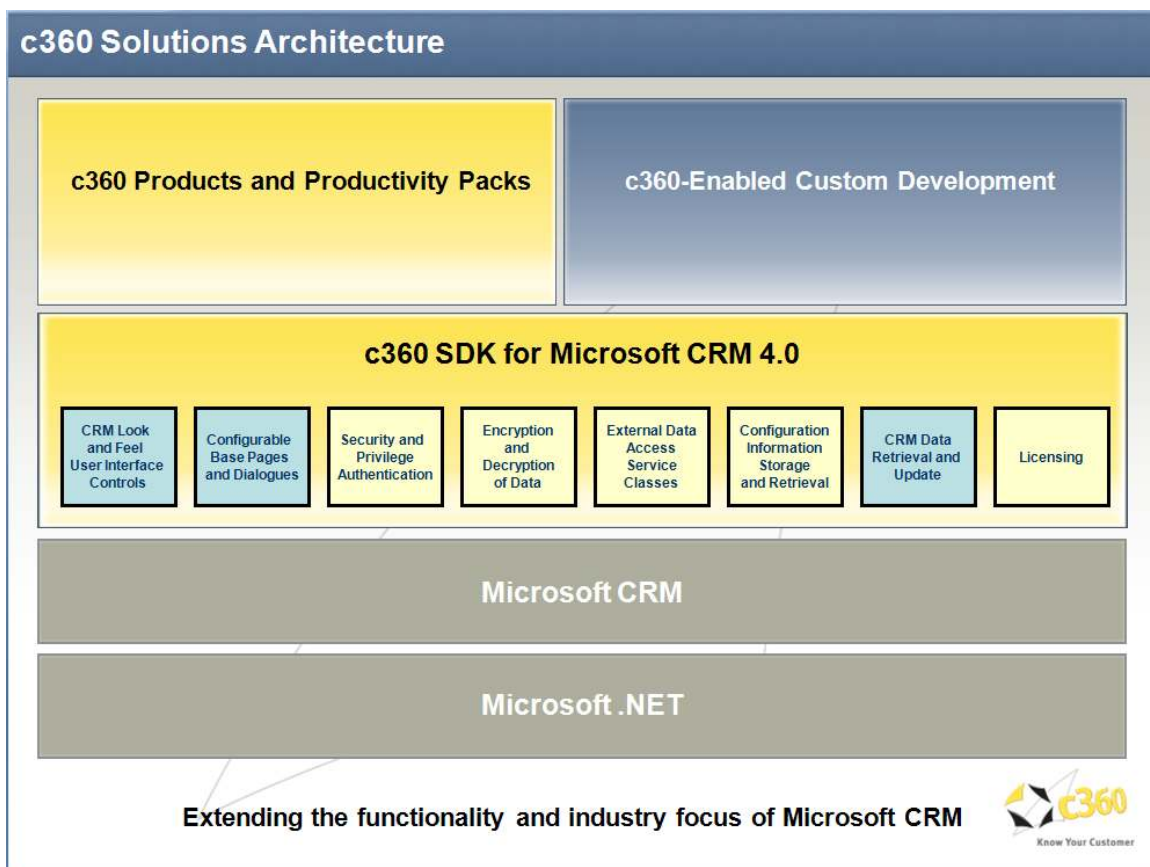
c360 Solutions Architecture

c360 Products and Productivity Packs

c360-Enabled Custom Development

c360 SDK for Microsoft CRM 4.0

CRM Look and Feel User Interface Controls

Configurable Base Pages and Dialogues

Security and Privilege Authentication

Encryption and Decryption of Data

External Data Access Service Classes

Configuration Information Storage and Retrieval

CRM Data Retrieval and Update

Licensing

Microsoft CRM

Microsoft .NET

Extending the functionality and industry focus of Microsoft CRM

c360

Know Your Customer